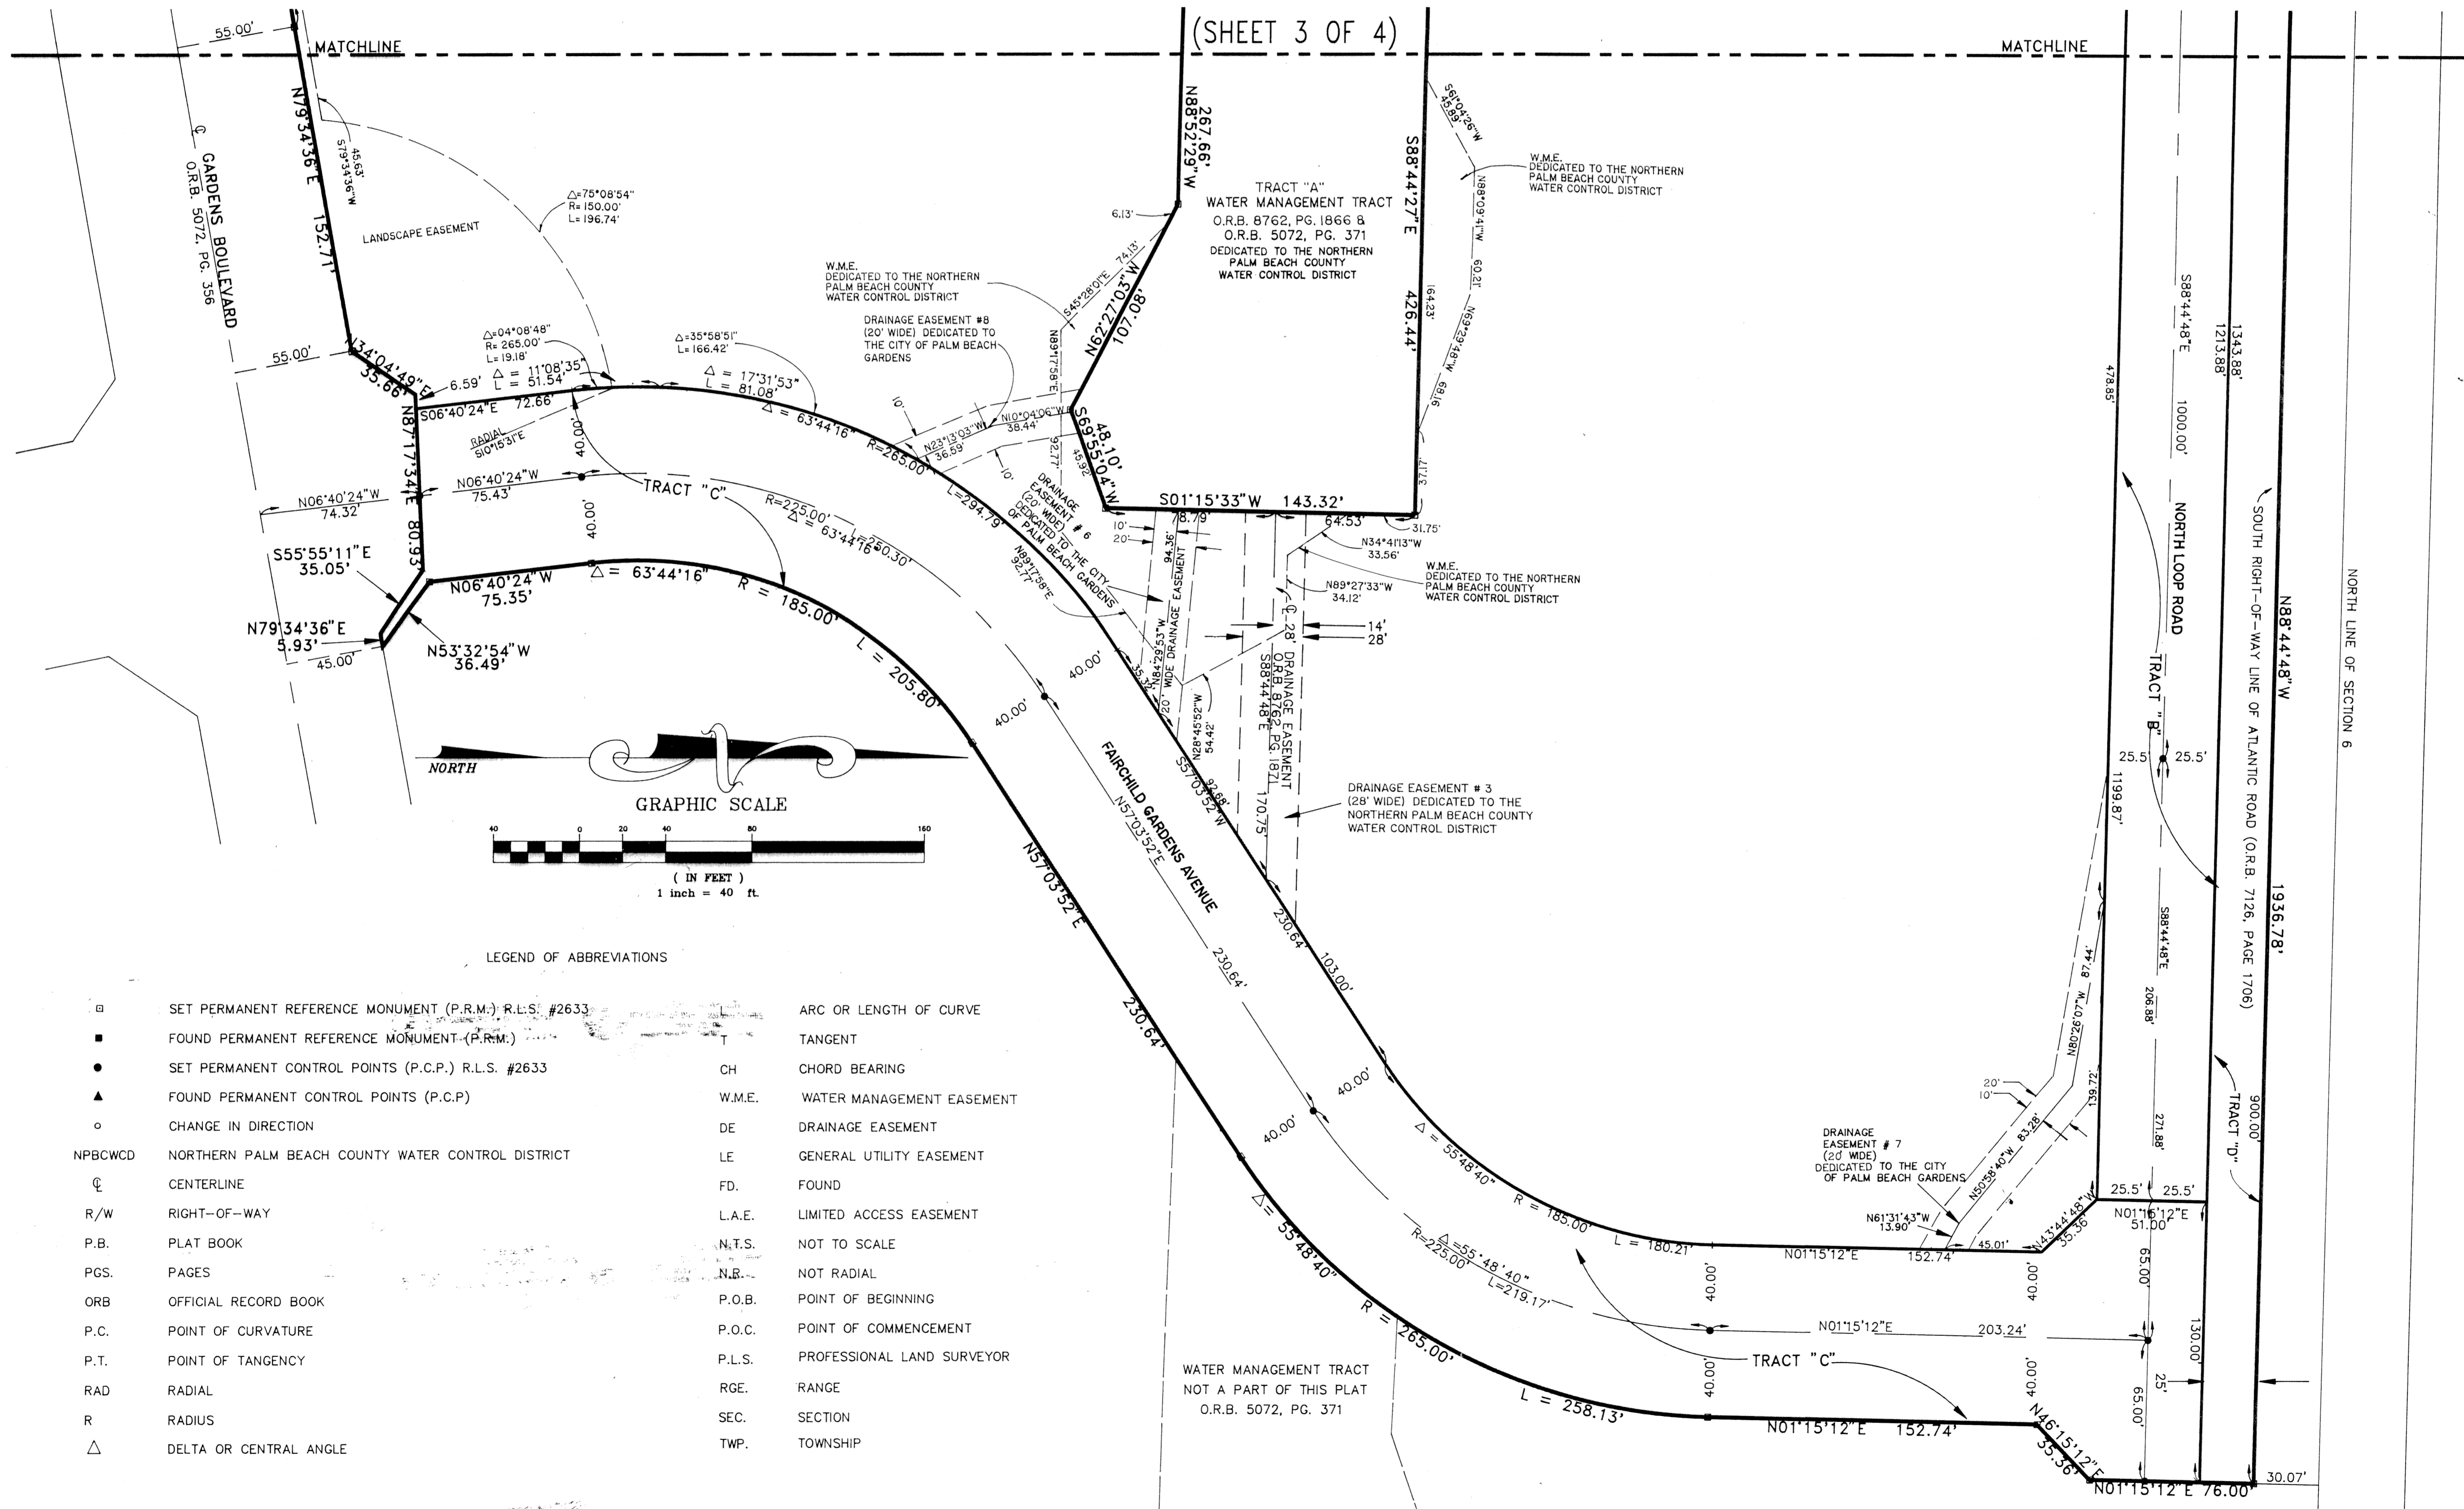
(SHEET 3 OF 4)

MATCHLINE

MATCHLINE

55.00'

N79°34'36"E 152.71'

45.63' S79°34'36"W

℄ GARDENS BOULEVARD O.R.B. 5072, PG. 356

LANDSCAPE EASEMENT

$\Delta$=75°08'54" R=150.00' L=196.74'

55.00'

N34°04'49"E 35.66'

$\Delta$=04°08'48" R=265.00' L=19.18'

$\Delta$ = 11°08'35" L = 51.54'

6.59'

S06°40'24"E 72.66'

RADIAL S10°15'31"E

N87°17'34"E 80.93'

40.00'

$\Delta$=35°58'51" L=166.42'

$\Delta$ = 17°31'53" L = 81.08'

$\Delta$ = 63°44'16"

R=265.00'

N06°40'24"W 74.32'

N06°40'24"W 75.43'

TRACT "C"

40.00'

R=225.00'

$\Delta$ = 63°44'16"

L=250.30'

L=294.79'

S55°55'11"E 35.05'

N06°40'24"W 75.35'

$\Delta$ = 63°44'16"

R = 185.00'

N79°34'36"E 5.93'

45.00'

N53°32'54"W 36.49'

L = 205.80'

NORTH

GRAPHIC SCALE

40 0 20 40 80 160

( IN FEET )
1 inch = 40 ft.

W.M.E. DEDICATED TO THE NORTHERN PALM BEACH COUNTY WATER CONTROL DISTRICT

DRAINAGE EASEMENT #8 (20' WIDE) DEDICATED TO THE CITY OF PALM BEACH GARDENS

6.13'

S45°28'01"E 74.13'

N62°27'03"W 107.08'

267.66' N88°52'29"W

N89°17'58"E

N10°04'06"W 38.44'

N23°13'03"W 36.59'

10'

10'

92.77'

45.92'

S69°55'04"W 48.10'

DRAINAGE EASEMENT # 6 (20' WIDE) DEDICATED TO THE CITY OF PALM BEACH GARDENS

N89°17'58"E 92.77'

TRACT "A"
WATER MANAGEMENT TRACT
O.R.B. 8762, PG. 1866 &
O.R.B. 5072, PG. 371
DEDICATED TO THE NORTHERN PALM BEACH COUNTY WATER CONTROL DISTRICT

S88°44'27"E 426.44'

164.23'

S56°04'26"W 15.89'

N88°09'41"W 60.21'

N69°29'49"W 68.16'

37.17'

W.M.E. DEDICATED TO THE NORTHERN PALM BEACH COUNTY WATER CONTROL DISTRICT

S01°15'33"W 143.32'

10'

20'

78.79'

64.53'

31.75'

N34°41'13"W 33.56'

94.36'

20' WIDE DRAINAGE EASEMENT

N84°29'53"W 35.32'

N89°27'33"W 34.12'

W.M.E. DEDICATED TO THE NORTHERN PALM BEACH COUNTY WATER CONTROL DISTRICT

℄ 28' DRAINAGE EASEMENT O.R.B. 8762, PG. 1871 S88°44'48"E

14'

28'

40.00'

40.00'

N28°45'52"W 54.42'

92.68'

S57°03'52"W

170.75'

FAIRCHILD GARDENS AVENUE

N57°03'52"E

DRAINAGE EASEMENT # 3 (28' WIDE) DEDICATED TO THE NORTHERN PALM BEACH COUNTY WATER CONTROL DISTRICT

N57°03'52"E

230.64'

230.64'

230.64'

103.00'

230.64'

478.85'

S88°44'48"E

1000.00'

NORTH LOOP ROAD

1213.88'

1343.88'

SOUTH RIGHT-OF-WAY LINE OF ATLANTIC ROAD (O.R.B. 7126, PAGE 1706)

N88°44'48"W 1936.78'

NORTH LINE OF SECTION 6

TRACT "B"

25.5'

25.5'

1199.87'

S88°44'48"E

87.44'

206.88'

N80°26'07"W

139.72'

271.88'

900.00'

TRACT "D"

20'

10'

DRAINAGE EASEMENT # 7 (20' WIDE) DEDICATED TO THE CITY OF PALM BEACH GARDENS

N50°58'40"W 83.28'

N61°31'43"W 13.90'

N43°44'48"W 35.36'

25.5'

25.5'

N01°15'12"E 51.00'

45.01'

40.00'

40.00'

$\Delta$ = 55°48'40"

R = 185.00'

L = 180.21'

N01°15'12"E

152.74'

65.00'

40.00'

$\Delta$=55°48'40"

R=225.00'

L=219.17'

N01°15'12"E

203.24'

130.00'

TRACT "C"

40.00'

40.00'

25'

65.00'

$\Delta$= 55°48'40"

R = 265.00'

L = 258.13'

N01°15'12"E 152.74'

N46°15'12"E 35.36'

N01°15'12"E 76.00'

30.07'

WATER MANAGEMENT TRACT
NOT A PART OF THIS PLAT
O.R.B. 5072, PG. 371

LEGEND OF ABBREVIATIONS

| | | | |
|---|---|---|---|
| ⊡ | SET PERMANENT REFERENCE MONUMENT (P.R.M.) R.L.S. #2633 | L | ARC OR LENGTH OF CURVE |
| ■ | FOUND PERMANENT REFERENCE MONUMENT (P.R.M.) | T | TANGENT |
| ● | SET PERMANENT CONTROL POINTS (P.C.P.) R.L.S. #2633 | CH | CHORD BEARING |
| ▲ | FOUND PERMANENT CONTROL POINTS (P.C.P) | W.M.E. | WATER MANAGEMENT EASEMENT |
| ○ | CHANGE IN DIRECTION | DE | DRAINAGE EASEMENT |
| NPBCWCD | NORTHERN PALM BEACH COUNTY WATER CONTROL DISTRICT | LE | GENERAL UTILITY EASEMENT |
| ℄ | CENTERLINE | FD. | FOUND |
| R/W | RIGHT-OF-WAY | L.A.E. | LIMITED ACCESS EASEMENT |
| P.B. | PLAT BOOK | N.T.S. | NOT TO SCALE |
| PGS. | PAGES | N.R. | NOT RADIAL |
| ORB | OFFICIAL RECORD BOOK | P.O.B. | POINT OF BEGINNING |
| P.C. | POINT OF CURVATURE | P.O.C. | POINT OF COMMENCEMENT |
| P.T. | POINT OF TANGENCY | P.L.S. | PROFESSIONAL LAND SURVEYOR |
| RAD | RADIAL | RGE. | RANGE |
| R | RADIUS | SEC. | SECTION |
| $\Delta$ | DELTA OR CENTRAL ANGLE | TWP. | TOWNSHIP |